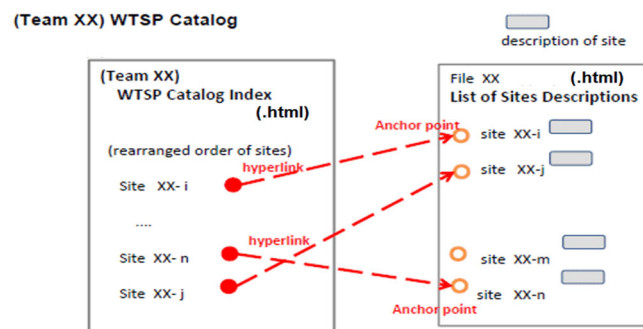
(Team XX) WTSP Catalog

description of site

(Team XX)
WTSP Catalog Index
(.html)

(rearranged order of sites)

hyperlink

Site XX- i

....

hyperlink

Site XX- n

Site XX- j

Anchor point

File XX (.html)
List of Sites Descriptions

site XX-i

site XX-j

site XX-m

site XX-n

Anchor point